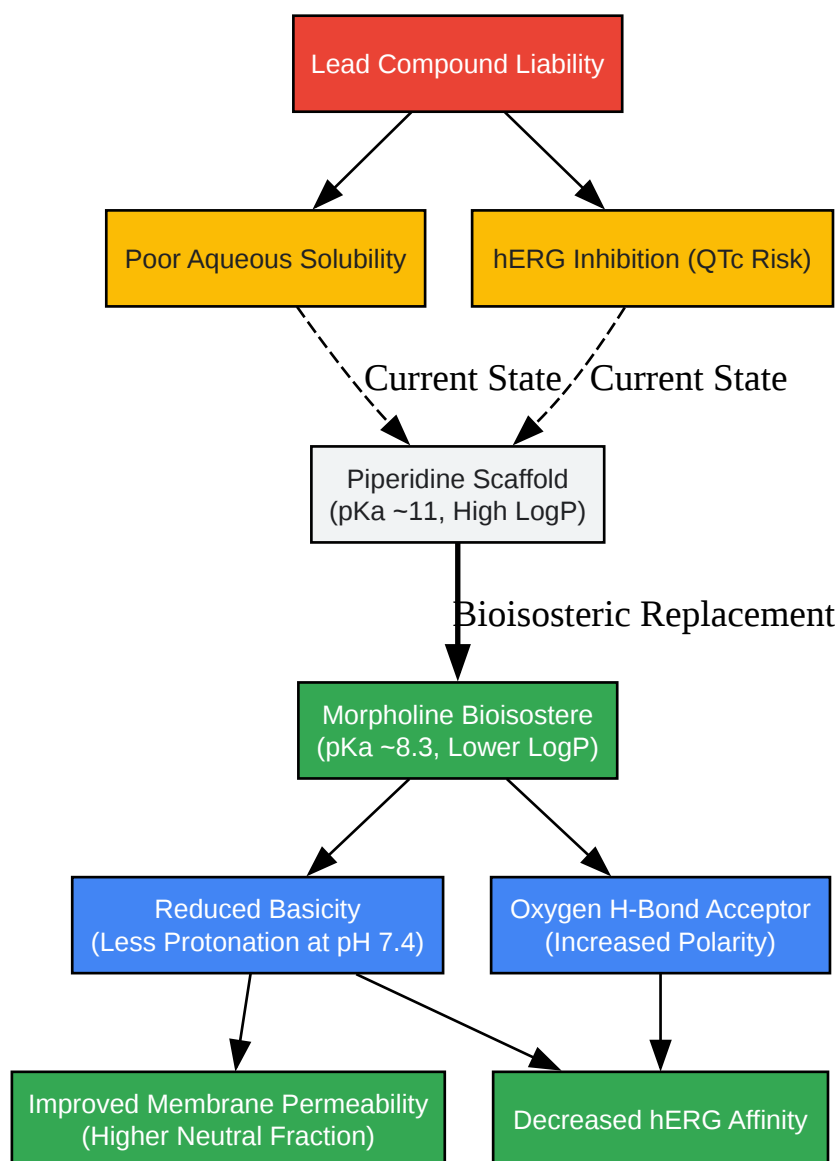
Lead Compound Liability

Poor Aqueous Solubility

hERG Inhibition (QTc Risk)

Current State

Current State

Piperidine Scaffold
(pKa ~11, High LogP)

Bioisosteric Replacement

Morpholine Bioisostere
(pKa ~8.3, Lower LogP)

Reduced Basicity
(Less Protonation at pH 7.4)

Oxygen H-Bond Acceptor
(Increased Polarity)

Improved Membrane Permeability
(Higher Neutral Fraction)

Decreased hERG Affinity